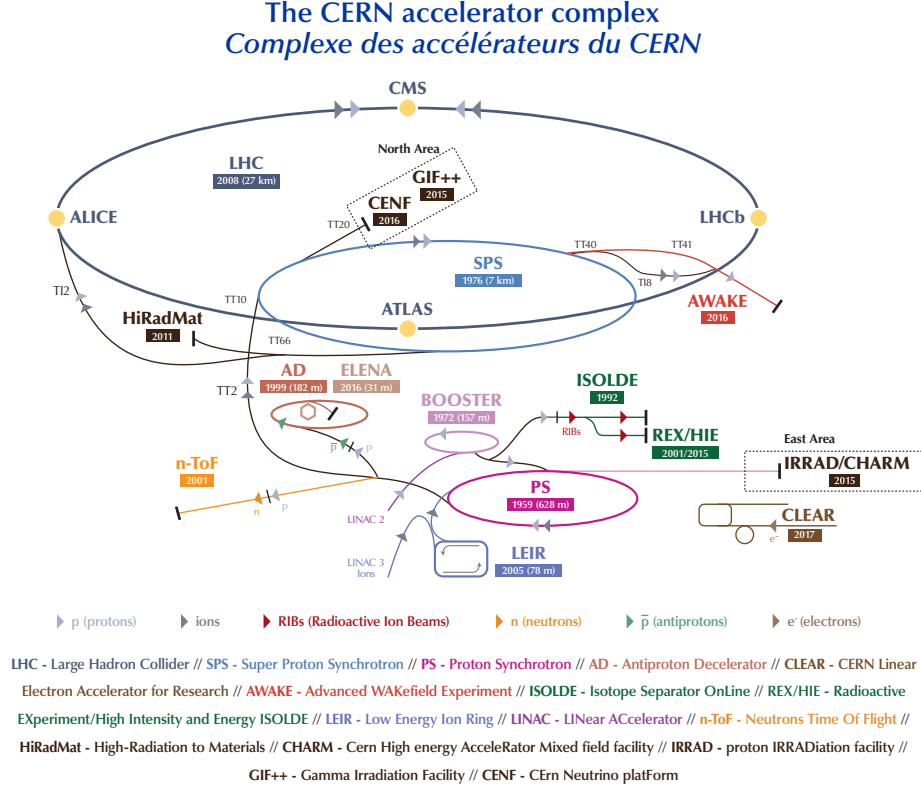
The CERN accelerator complex
Complexe des accélérateurs du CERN

CMS

North Area

LHC
2008 (27 km)

GIF++
2015

CENF
2016

ALICE

LHCb

TT20

TT40

TT41

SPS
1976 (7 km)

TI8

TI2

TT10

HiRadMat
2011

ATLAS

AWAKE
2016

TT66

AD
1999 (182 m)

ELENA
2016 (31 m)

ISOLDE
1992

TT2

BOOSTER
1972 (157 m)

RIBs

REX/HIE
2001/2015

East Area

$\overline{p}$

p

n-ToF
2001

IRRAD/CHARM
2015

PS
1959 (628 m)

LINAC 2

n

p

CLEAR
2017

e⁻

LINAC 3
Ions

LEIR
2005 (78 m)

p (protons)   ions   RIBs (Radioactive Ion Beams)   n (neutrons)   $\overline{p}$ (antiprotons)   e⁻ (electrons)

LHC - Large Hadron Collider // SPS - Super Proton Synchrotron // PS - Proton Synchrotron // AD - Antiproton Decelerator // CLEAR - CERN Linear Electron Accelerator for Research // AWAKE - Advanced WAKefield Experiment // ISOLDE - Isotope Separator OnLine // REX/HIE - Radioactive EXperiment/High Intensity and Energy ISOLDE // LEIR - Low Energy Ion Ring // LINAC - LINear ACcelerator // n-ToF - Neutrons Time Of Flight // HiRadMat - High-Radiation to Materials // CHARM - Cern High energy AcceleRator Mixed field facility // IRRAD - proton IRRADiation facility // GIF++ - Gamma Irradiation Facility // CENF - CErn Neutrino platForm